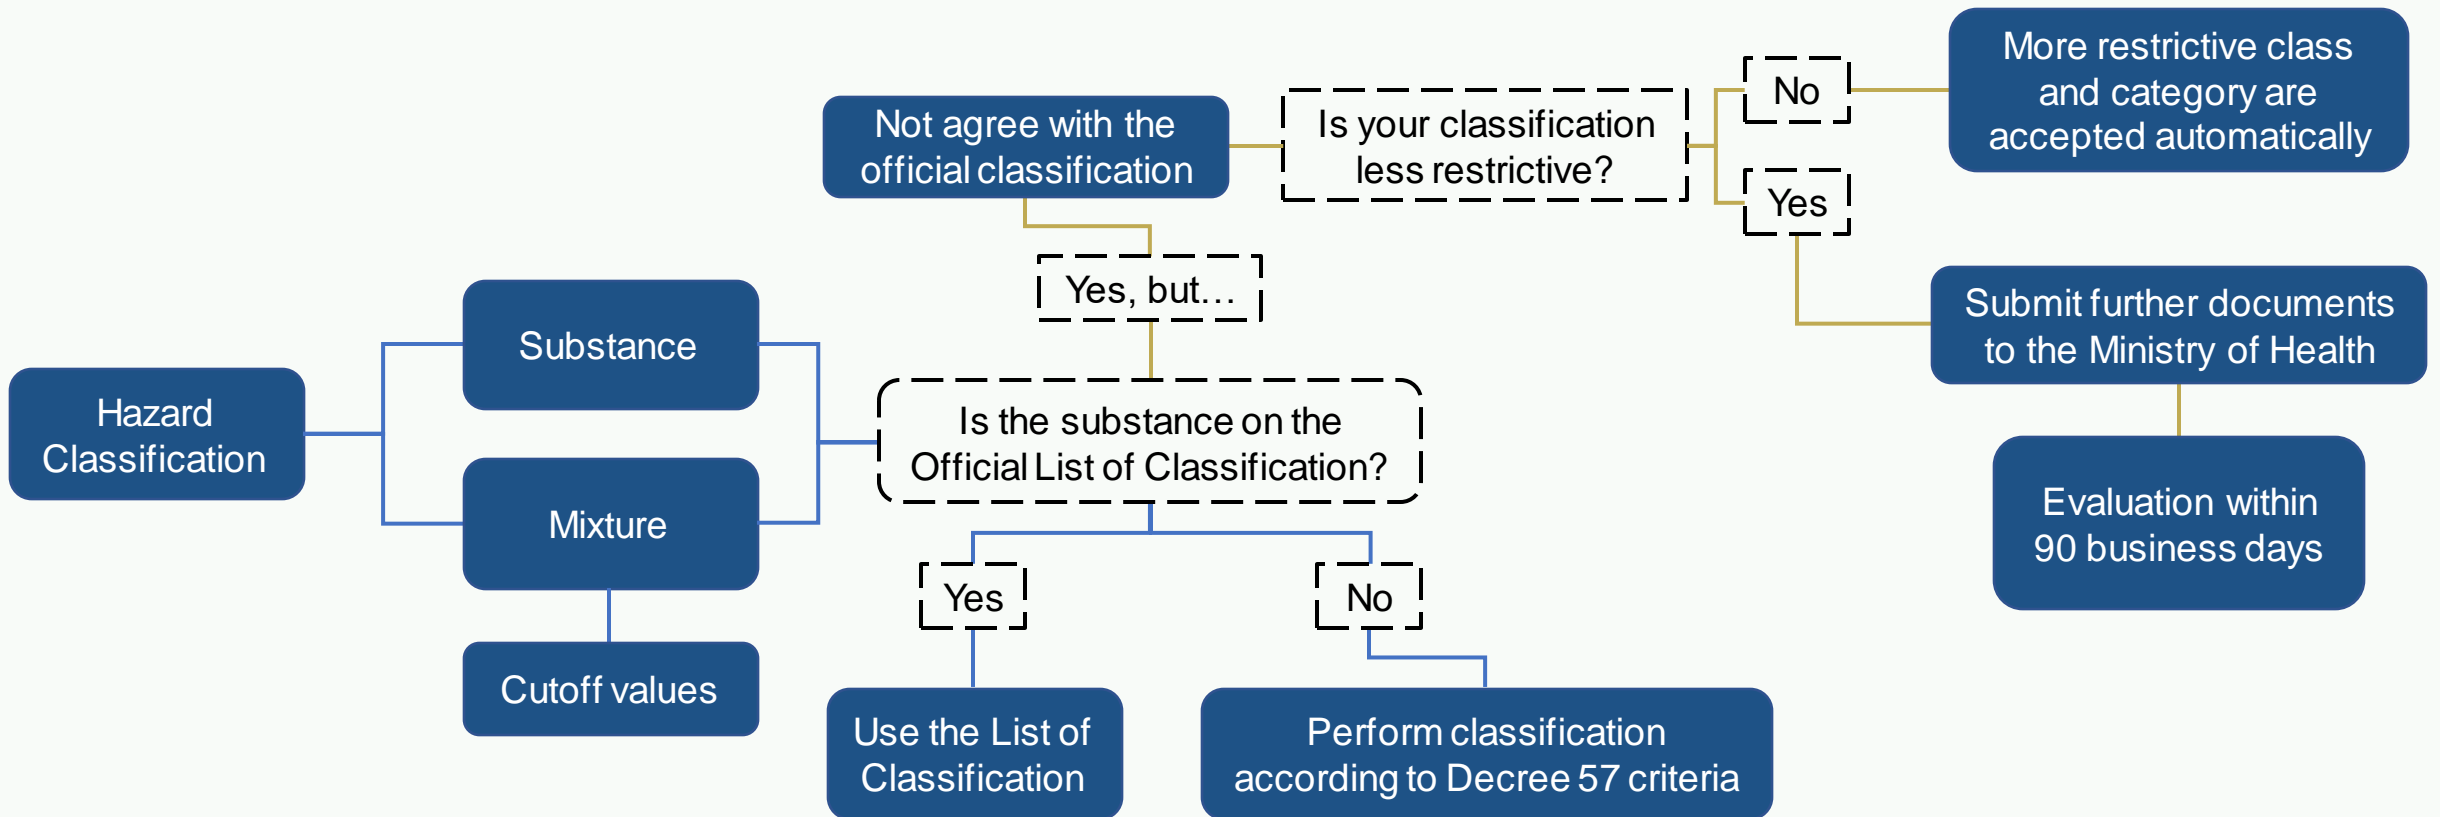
Hazard Classification

Substance

Mixture

Cutoff values

Is the substance on the Official List of Classification?

Yes

No

Use the List of Classification

Perform classification according to Decree 57 criteria

Yes, but…

Not agree with the official classification

Is your classification less restrictive?

No

Yes

More restrictive class and category are accepted automatically

Submit further documents to the Ministry of Health

Evaluation within 90 business days